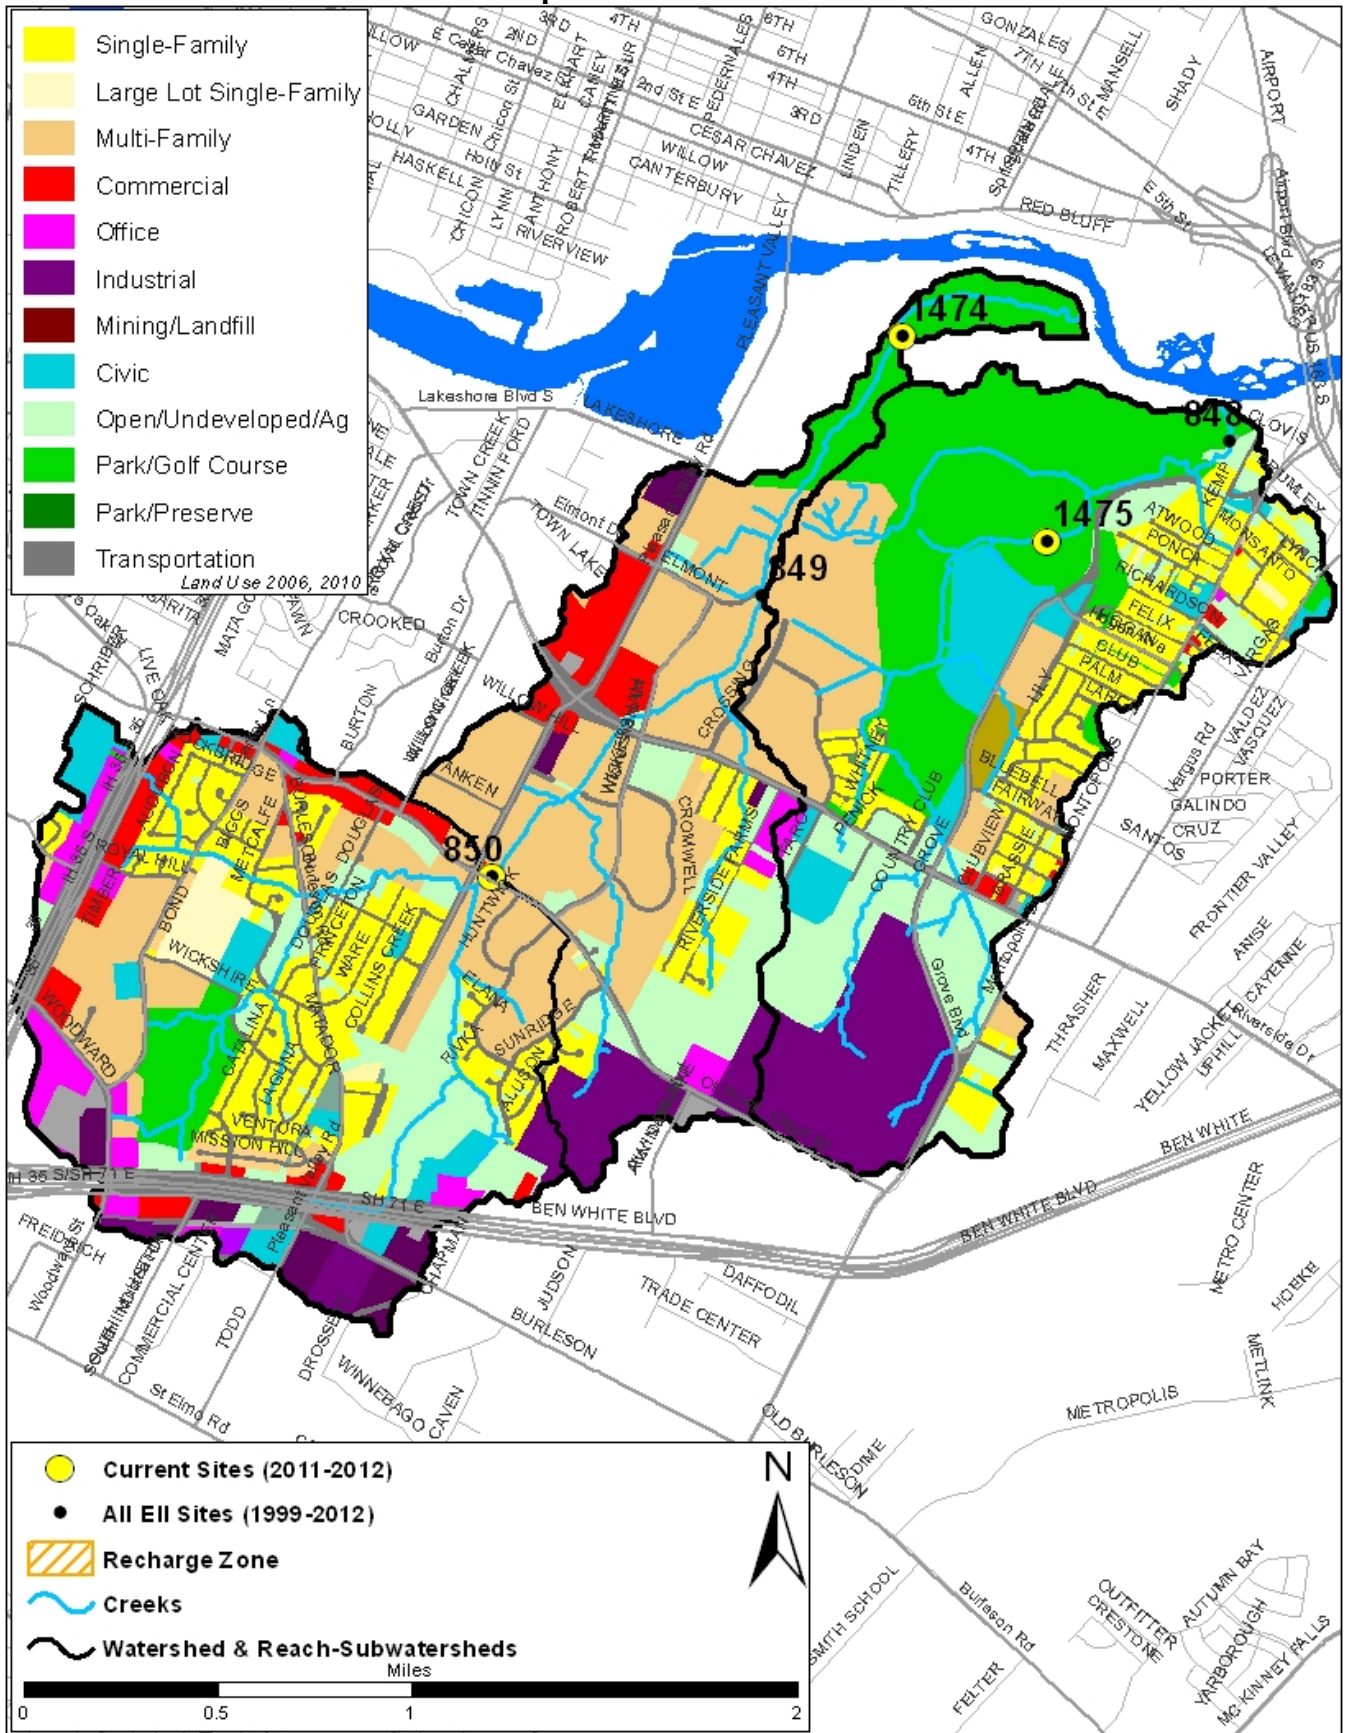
Single-Family
Large Lot Single-Family
Multi-Family
Commercial
Office
Industrial
Mining/Landfill
Civic
Open/Undeveloped/Ag
Park/Golf Course
Park/Preserve
Transportation
Land Use 2006, 2010

1474
848
1475
849
850

Lakeshore Blvd S
LAKESHORE
PLEASANT VALLEY
CESAR CHAVEZ
WILLOW
CANTERBURY
RIVERVIEW
HASKELL
GARDEN
RED BLUFF
GONZALES
AIRPORT
SHADY
MANSELL
ALLEN
TILLERY
LINDEN
TOWN CREEK
TINNIN FORD
Elmont Dr
TOWN LAKE
ELMONT
CROOKED
Burton Dr
BURTON
WILLOW HILL
WICKERSHAM
CROSSING
ANKEN
CROMWELL
RIVERSIDE FARMS
HUNTWICK
SUNRIDGE
ALLISON
ELMONT
COUNTRY CLUB
GROVE
Grove Blvd
ATWOOD
PONCA
RICHARDSON
FELIX
CLUB
PALM
LILY
BLUEBELL
FAIRWAY
MONTOPOLIS
KEMP
MONSANTO
VARGAS
Vargus Rd
VALDEZ
VASQUEZ
PORTER
GALINDO
CRUZ
SANTOS
FRONTIER VALLEY
ANISE
CAYENNE
Riverside Dr
UPHILL
YELLOW JACKET
THRASHER
MAXWELL
BEN WHITE
BEN WHITE BLVD
METRO CENTER
HOEKE
METLINK
METROPOLIS
BIGGS
METCALFE
BOND
WICKSHIRE
DOUGLAS
PRINCETON
WARE
COLLINS CREEK
MATADOR
CATALINA
LAGUNA
VENTURA
MISSION HILL
WOODWARD
TIMBER
ROYAL HILL
IH 35 S
IH 35 S/SH 71 E
SH 71 E
FREIDRICH
Woodward St
COMMERCIAL CENTER
TODD
DROSSETT
WINNEBAGO
CAVEN
St Elmo Rd
JUDSON
BURLESON
TRADE CENTER
DAFFODIL
OLD BURLESON
SMITH SCHOOL
Burleson Rd
FELTER
OUTFITTER
CRESTONE
AUTUMN BAY
YARBOROUGH
MC KINNEY FALLS
SCHRIBER
LIVE OAK
MATA

Current Sites (2011-2012)
All EII Sites (1999-2012)
Recharge Zone
Creeks
Watershed & Reach-Subwatersheds
N
Miles
0 0.5 1 2